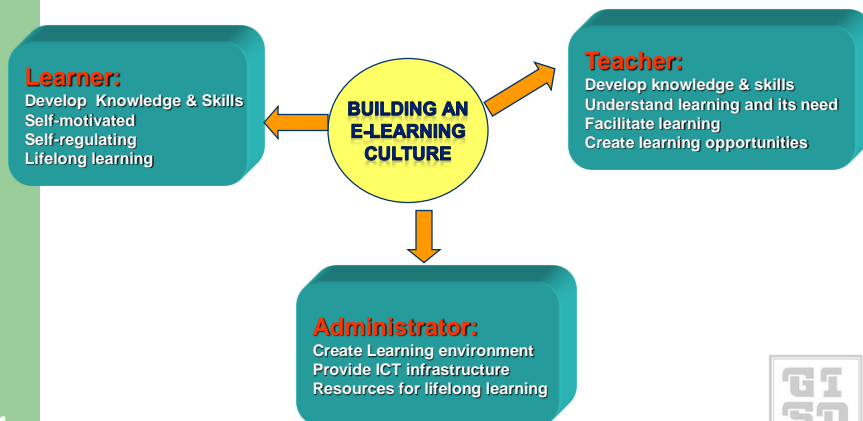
Learner:
Develop Knowledge & Skills
Self-motivated
Self-regulating
Lifelong learning

BUILDING AN E-LEARNING CULTURE

Teacher:
Develop knowledge & skills
Understand learning and its need
Facilitate learning
Create learning opportunities

Administrator:
Create Learning environment
Provide ICT infrastructure
Resources for lifelong learning